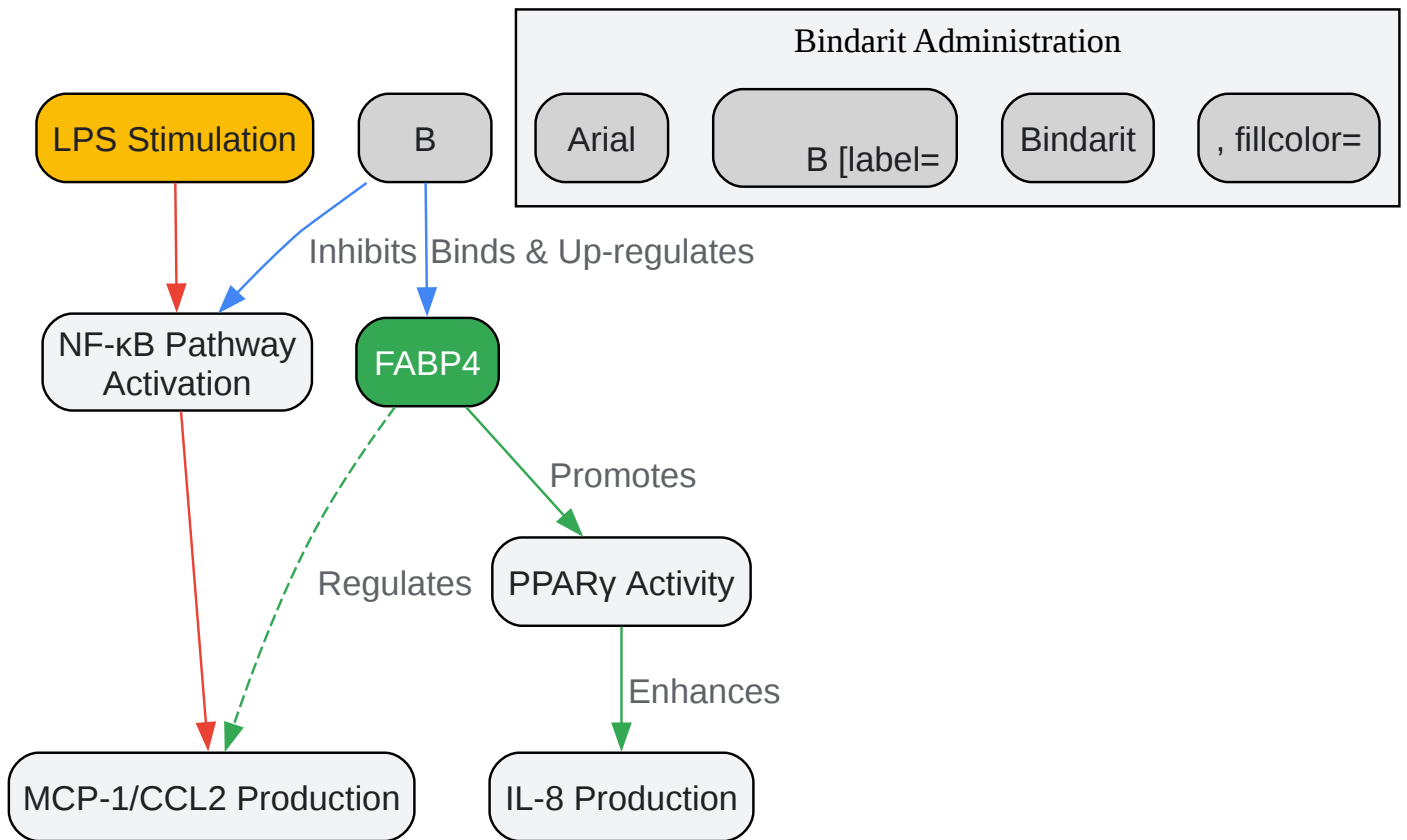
Bindarit Administration

Arial

B [label=

Bindarit

, fillcolor=

LPS Stimulation

B

Inhibits

Binds & Up-regulates

NF-κB Pathway Activation

FABP4

Promotes

Regulates

PPARγ Activity

Enhances

MCP-1/CCL2 Production

IL-8 Production